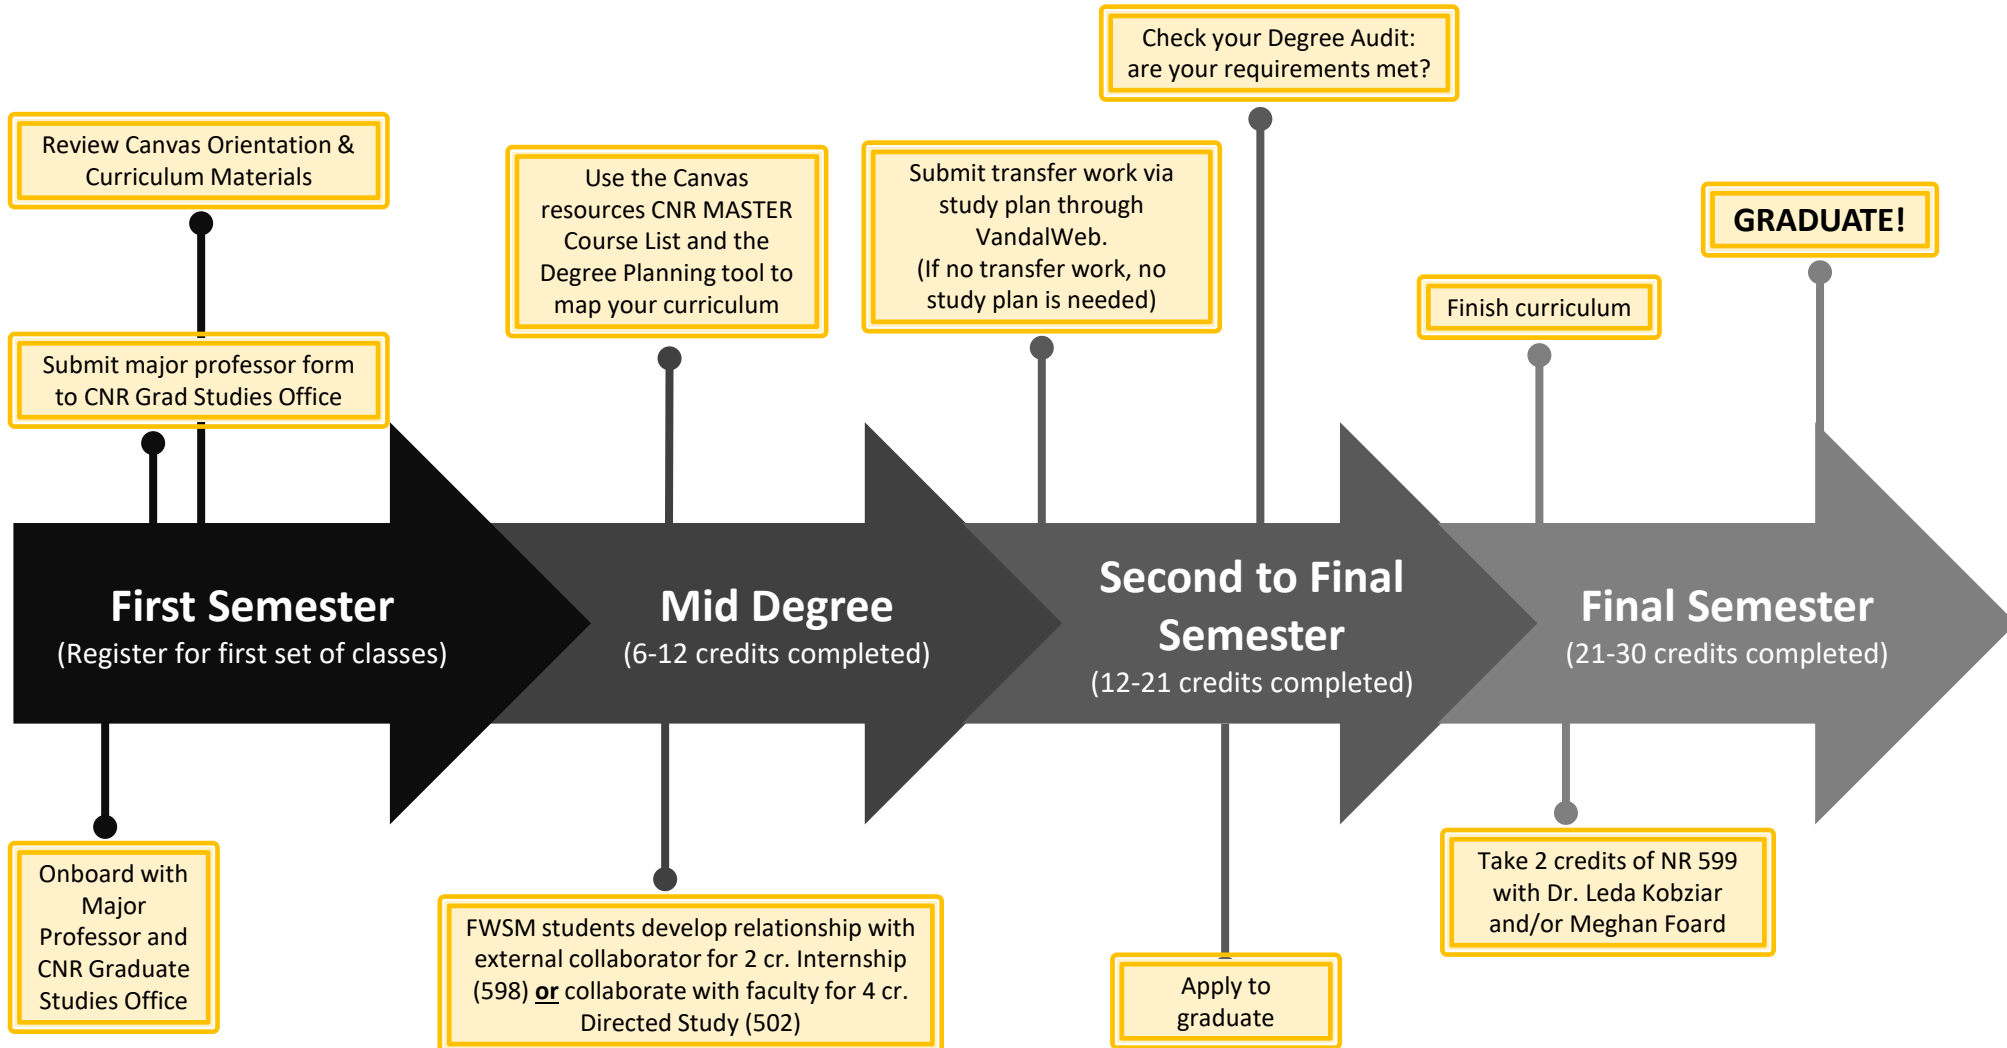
Check your Degree Audit: are your requirements met?

Review Canvas Orientation & Curriculum Materials

Use the Canvas resources CNR MASTER Course List and the Degree Planning tool to map your curriculum

Submit transfer work via study plan through VandalWeb. (If no transfer work, no study plan is needed)

GRADUATE!

Finish curriculum

Submit major professor form to CNR Grad Studies Office

First Semester
(Register for first set of classes)

Mid Degree
(6-12 credits completed)

Second to Final Semester
(12-21 credits completed)

Final Semester
(21-30 credits completed)

Onboard with Major Professor and CNR Graduate Studies Office

FWSM students develop relationship with external collaborator for 2 cr. Internship (598) or collaborate with faculty for 4 cr. Directed Study (502)

Apply to graduate

Take 2 credits of NR 599 with Dr. Leda Kobziar and/or Meghan Foard